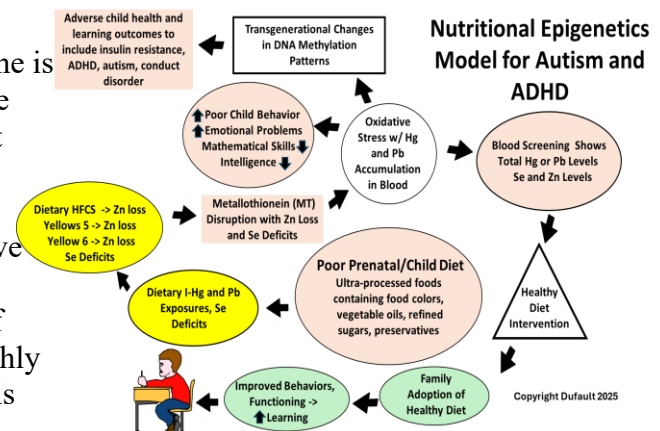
ne is
e
t
ve
r
hly
s

Adverse child health and learning outcomes to include insulin resistance, ADHD, autism, conduct disorder

Transgenerational Changes in DNA Methylation Patterns

Nutritional Epigenetics Model for Autism and ADHD

⬆Poor Child Behavior
⬆Emotional Problems
Mathematical Skills⬇
Intelligence⬇

Oxidative Stress w/ Hg and Pb Accumulation in Blood

Blood Screening Shows Total Hg or Pb Levels Se and Zn Levels

Dietary HFCS -> Zn loss
Yellows 5 -> Zn loss
Yellow 6 -> Zn loss
Se Deficits

Metallothionein (MT) Disruption with Zn Loss and Se Deficits

Poor Prenatal/Child Diet
Ultra-processed foods containing food colors, vegetable oils, refined sugars, preservatives

Healthy Diet Intervention

Dietary I-Hg and Pb Exposures, Se Deficits

Improved Behaviors, Functioning -> ⬆Learning

Family Adoption of Healthy Diet

Copyright Dufault 2025